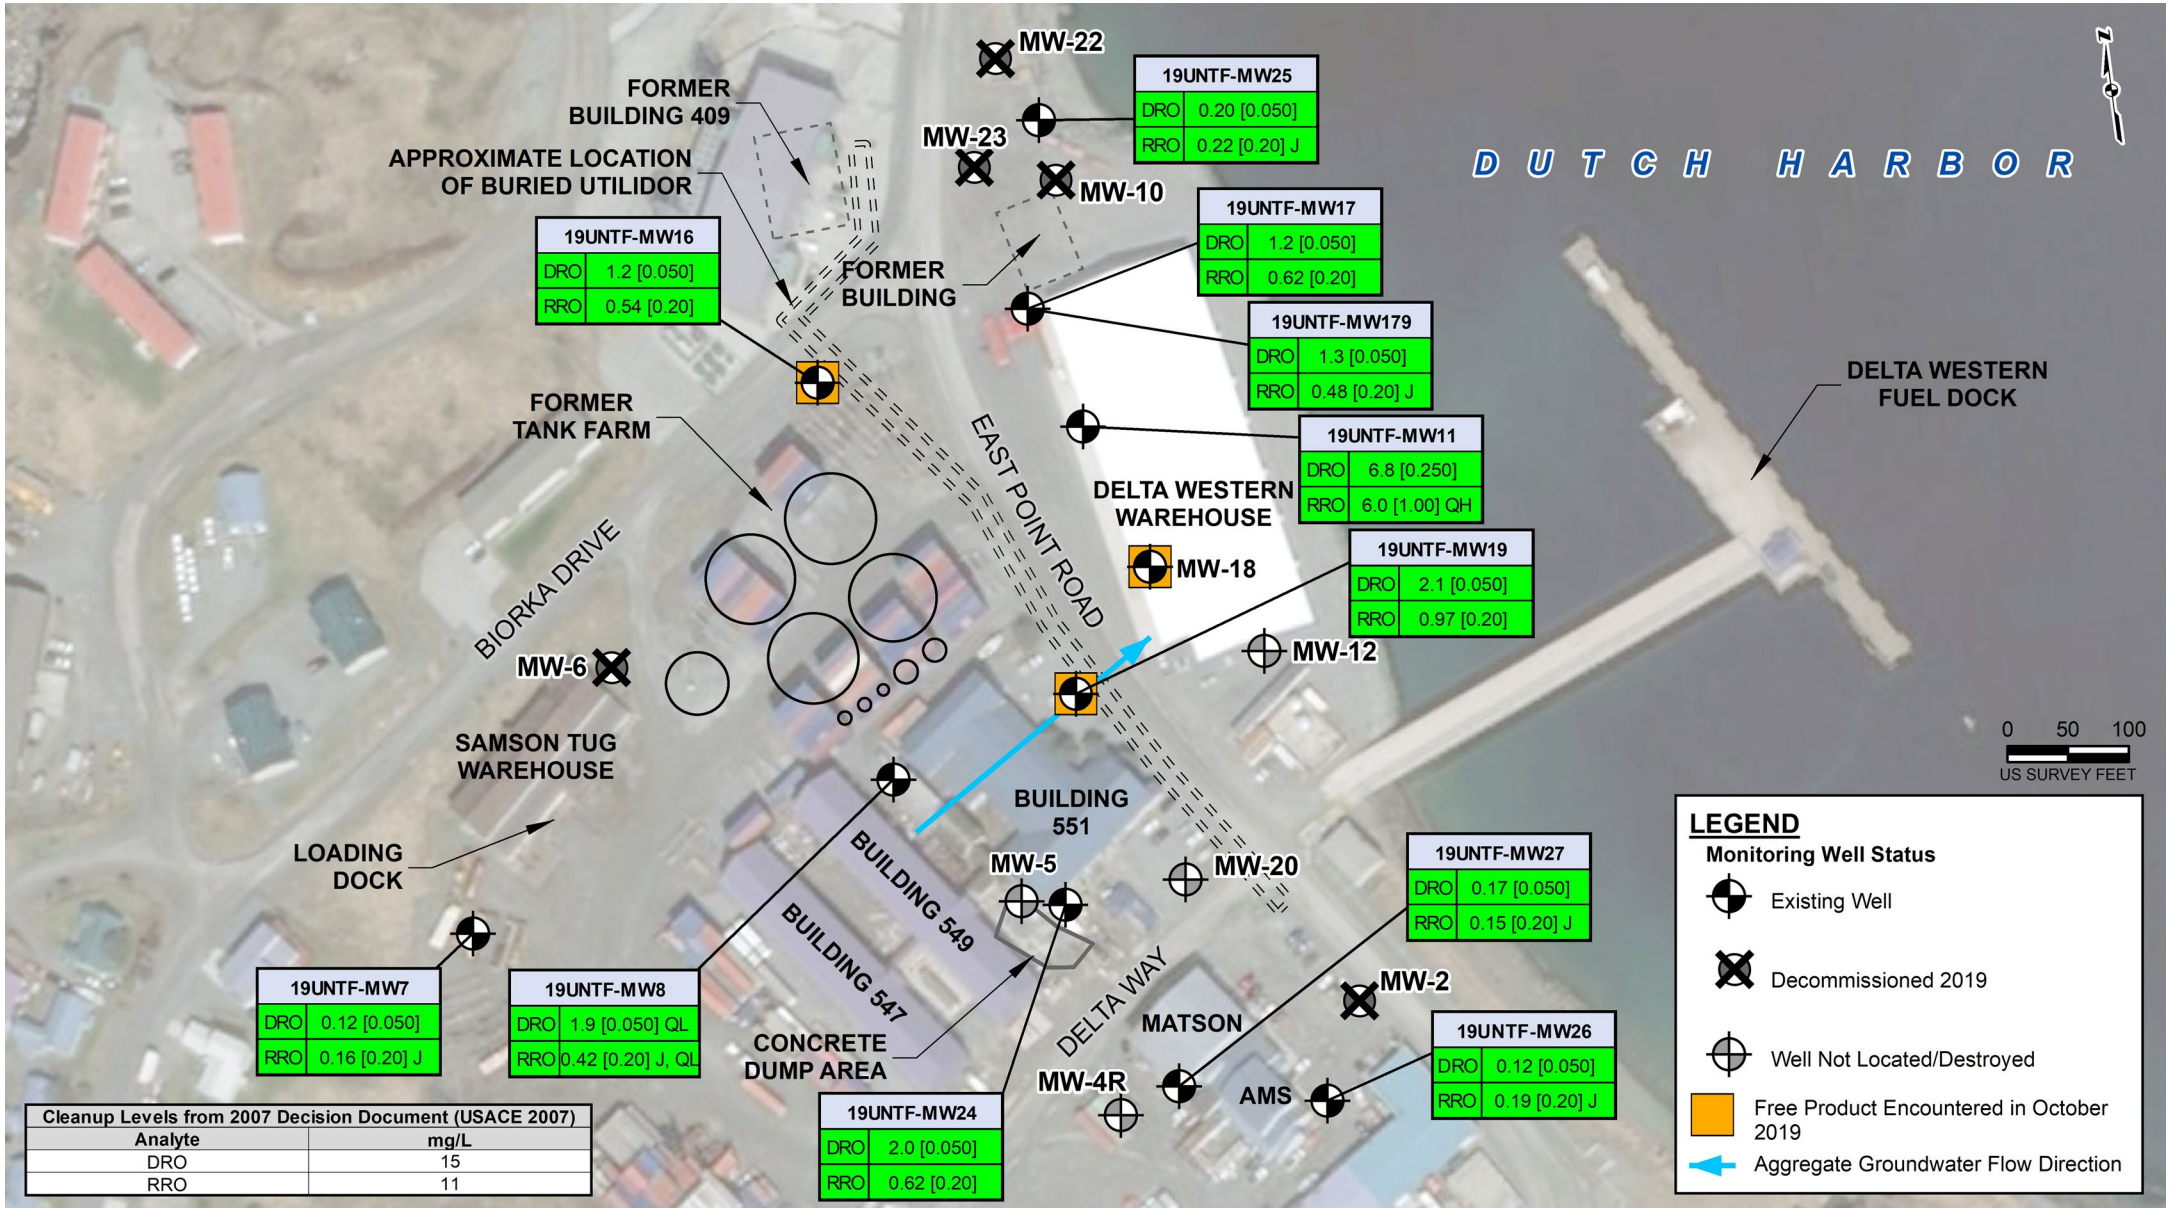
MW-22

19UNTF-MW25
| DRO | 0.20 [0.050] |
|---|---|
| RRO | 0.22 [0.20] J |

N

FORMER BUILDING 409

MW-23

APPROXIMATE LOCATION OF BURIED UTILIDOR

MW-10

D U T C H   H A R B O R

19UNTF-MW17
| DRO | 1.2 [0.050] |
|---|---|
| RRO | 0.62 [0.20] |

19UNTF-MW16
| DRO | 1.2 [0.050] |
|---|---|
| RRO | 0.54 [0.20] |

FORMER BUILDING

19UNTF-MW179
| DRO | 1.3 [0.050] |
|---|---|
| RRO | 0.48 [0.20] J |

DELTA WESTERN FUEL DOCK

FORMER TANK FARM

19UNTF-MW11
| DRO | 6.8 [0.250] |
|---|---|
| RRO | 6.0 [1.00] QH |

EAST POINT ROAD

DELTA WESTERN WAREHOUSE

BIORKA DRIVE

MW-18

19UNTF-MW19
| DRO | 2.1 [0.050] |
|---|---|
| RRO | 0.97 [0.20] |

MW-12

MW-6

0 50 100
US SURVEY FEET

SAMSON TUG WAREHOUSE

BUILDING 551

LOADING DOCK

BUILDING 549

MW-5

MW-20

19UNTF-MW27
| DRO | 0.17 [0.050] |
|---|---|
| RRO | 0.15 [0.20] J |

LEGEND
Monitoring Well Status
Existing Well
Decommissioned 2019
Well Not Located/Destroyed
Free Product Encountered in October 2019
Aggregate Groundwater Flow Direction

BUILDING 547

DELTA WAY

MW-2

19UNTF-MW7
| DRO | 0.12 [0.050] |
|---|---|
| RRO | 0.16 [0.20] J |

19UNTF-MW8
| DRO | 1.9 [0.050] QL |
|---|---|
| RRO | 0.42 [0.20] J, QL |

CONCRETE DUMP AREA

MATSON

19UNTF-MW26
| DRO | 0.12 [0.050] |
|---|---|
| RRO | 0.19 [0.20] J |

MW-4R

AMS

19UNTF-MW24
| DRO | 2.0 [0.050] |
|---|---|
| RRO | 0.62 [0.20] |

Cleanup Levels from 2007 Decision Document (USACE 2007)
| Analyte | mg/L |
|---|---|
| DRO | 15 |
| RRO | 11 |